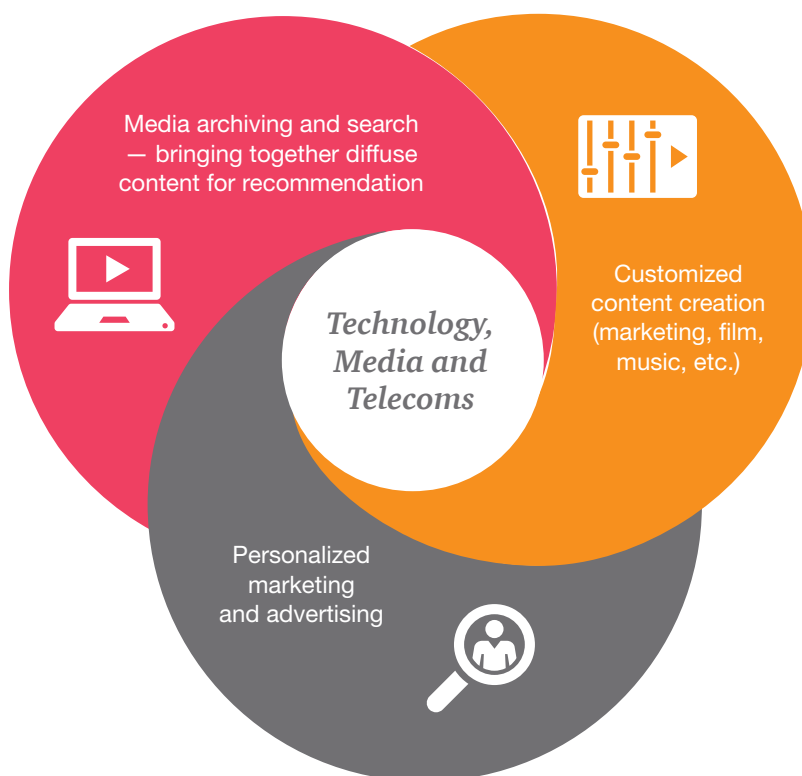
Media archiving and search — bringing together diffuse content for recommendation

Customized content creation (marketing, film, music, etc.)

Technology, Media and Telecoms

Personalized marketing and advertising